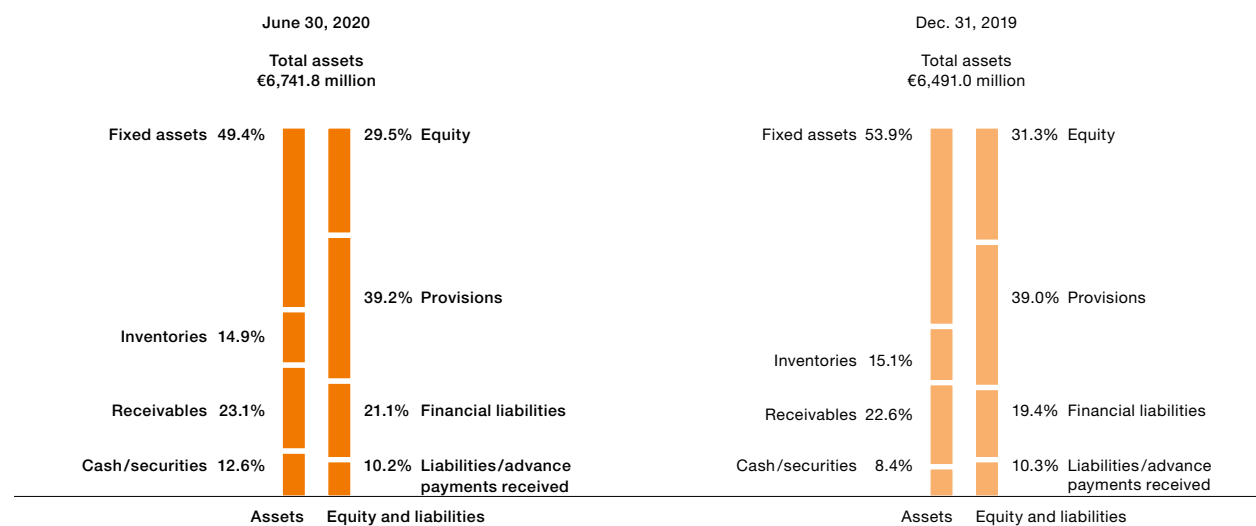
June 30, 2020

Total assets
€6,741.8 million

Fixed assets 49.4%
29.5% Equity

39.2% Provisions

Inventories 14.9%

Receivables 23.1%
21.1% Financial liabilities

Cash/securities 12.6%
10.2% Liabilities/advance payments received

Assets
Equity and liabilities

Dec. 31, 2019

Total assets
€6,491.0 million

Fixed assets 53.9%
31.3% Equity

39.0% Provisions

Inventories 15.1%

Receivables 22.6%
19.4% Financial liabilities

Cash/securities 8.4%
10.3% Liabilities/advance payments received

Assets
Equity and liabilities